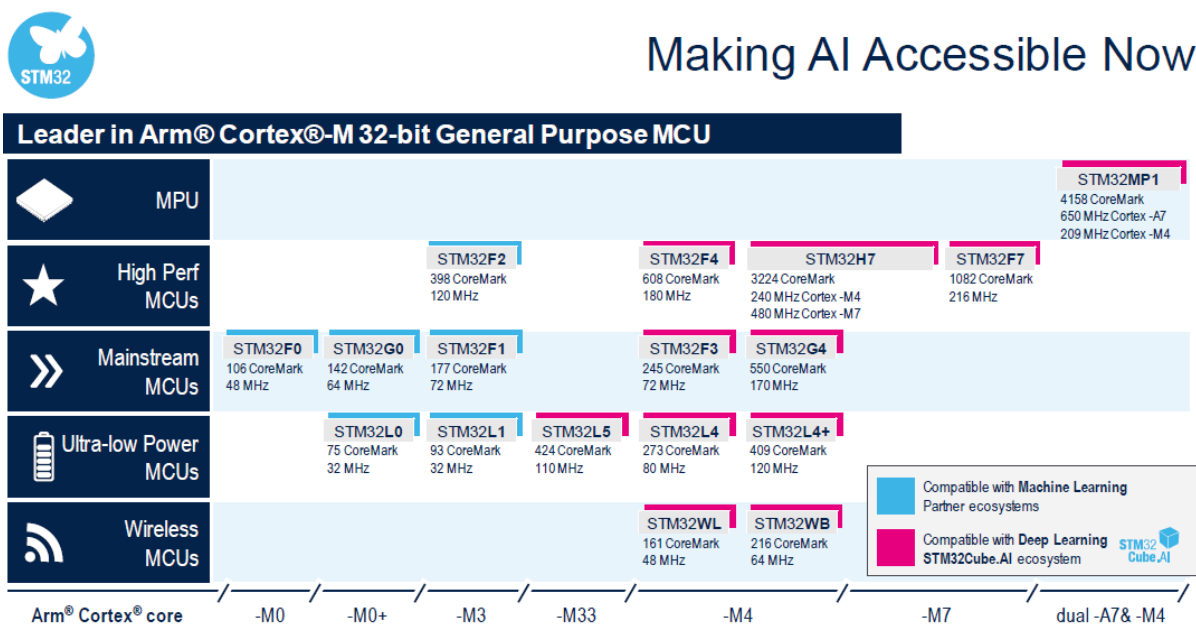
STM32

Making AI Accessible Now

Leader in Arm® Cortex®-M 32-bit General Purpose MCU

MPU

STM32MP1
4158 CoreMark
650 MHz Cortex -A7
209 MHz Cortex -M4

High Perf MCUs

STM32F2
398 CoreMark
120 MHz

STM32F4
608 CoreMark
180 MHz

STM32H7
3224 CoreMark
240 MHz Cortex -M4
480 MHz Cortex -M7

STM32F7
1082 CoreMark
216 MHz

Mainstream MCUs

STM32F0
106 CoreMark
48 MHz

STM32G0
142 CoreMark
64 MHz

STM32F1
177 CoreMark
72 MHz

STM32F3
245 CoreMark
72 MHz

STM32G4
550 CoreMark
170 MHz

Ultra-low Power MCUs

STM32L0
75 CoreMark
32 MHz

STM32L1
93 CoreMark
32 MHz

STM32L5
424 CoreMark
110 MHz

STM32L4
273 CoreMark
80 MHz

STM32L4+
409 CoreMark
120 MHz

Wireless MCUs

STM32WL
161 CoreMark
48 MHz

STM32WB
216 CoreMark
64 MHz

Compatible with Machine Learning Partner ecosystems

Compatible with Deep Learning STM32Cube.AI ecosystem

STM32 Cube.AI

Arm® Cortex® core -M0 -M0+ -M3 -M33 -M4 -M7 dual -A7& -M4